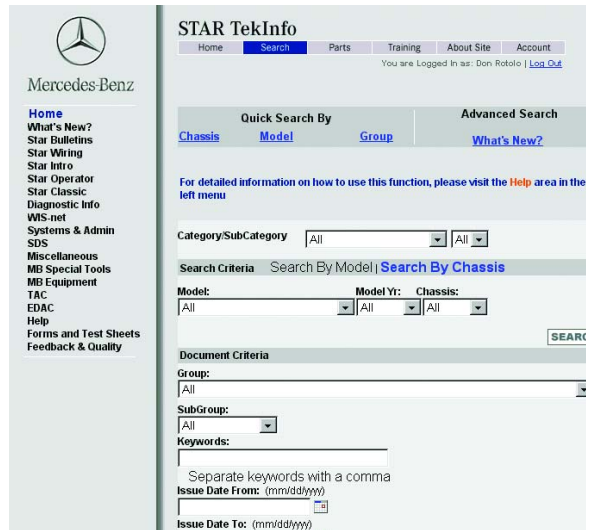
Mercedes-Benz

Home
What's New?
Star Bulletins
Star Wiring
Star Intro
Star Operator
Star Classic
Diagnostic Info
WIS-net
Systems & Admin
SDS
Miscellaneous
MB Special Tools
MB Equipment
TAC
EDAC
Help
Forms and Test Sheets
Feedback & Quality

STAR TekInfo

Home | Search | Parts | Training | About Site | Account

You are Logged In as: Don Rotolo | Log Out

Quick Search By

Chassis Model Group

Advanced Search

What's New?

For detailed information on how to use this function, please visit the Help area in the left menu

Category/SubCategory All All

Search Criteria Search By Model | Search By Chassis

Model: All

Model Yr: All

Chassis: All

SEARC

Document Criteria

Group:

All

SubGroup:

All

Keywords:

Separate keywords with a comma

Issue Date From: (mm/dd/yyyy)

Issue Date To: (mm/dd/yyyy)